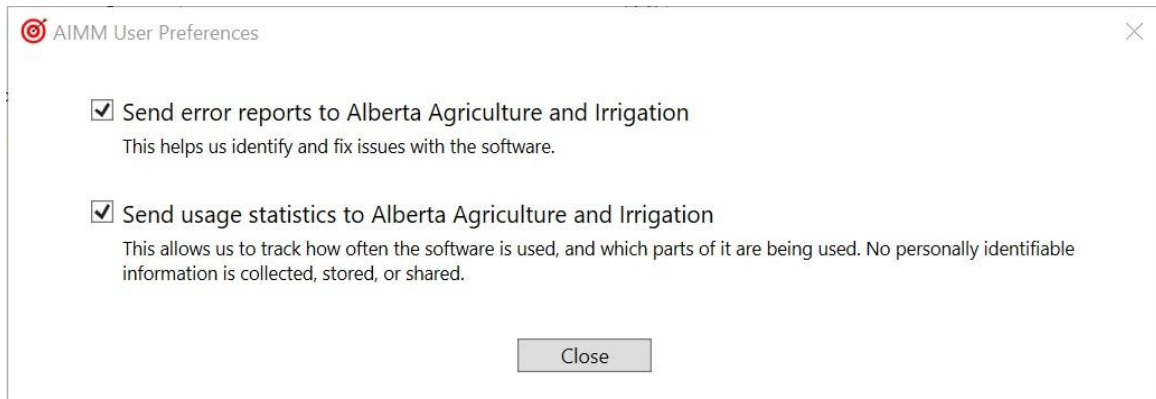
AIMM User Preferences

Send error reports to Alberta Agriculture and Irrigation
This helps us identify and fix issues with the software.

Send usage statistics to Alberta Agriculture and Irrigation
This allows us to track how often the software is used, and which parts of it are being used. No personally identifiable information is collected, stored, or shared.

Close